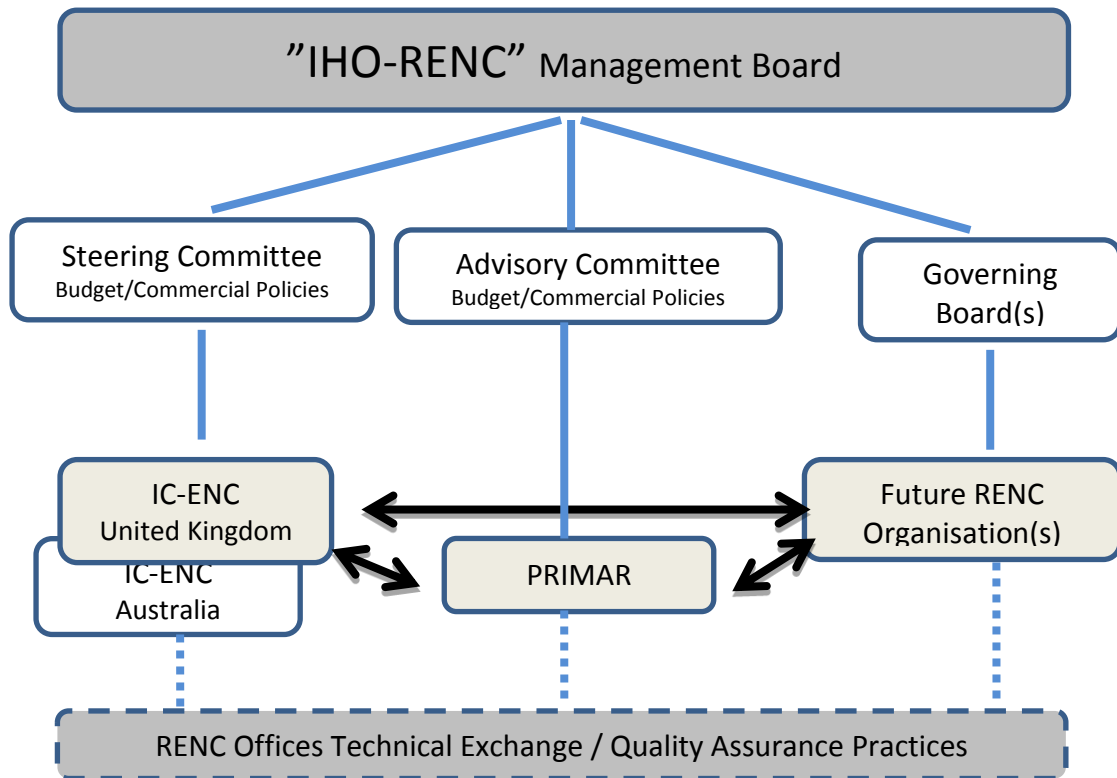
”IHO-RENC” Management Board

Steering Committee
Budget/Commercial Policies

Advisory Committee
Budget/Commercial Policies

Governing Board(s)

IC-ENC
United Kingdom

IC-ENC
Australia

PRIMAR

Future RENC Organisation(s)

RENC Offices Technical Exchange / Quality Assurance Practices